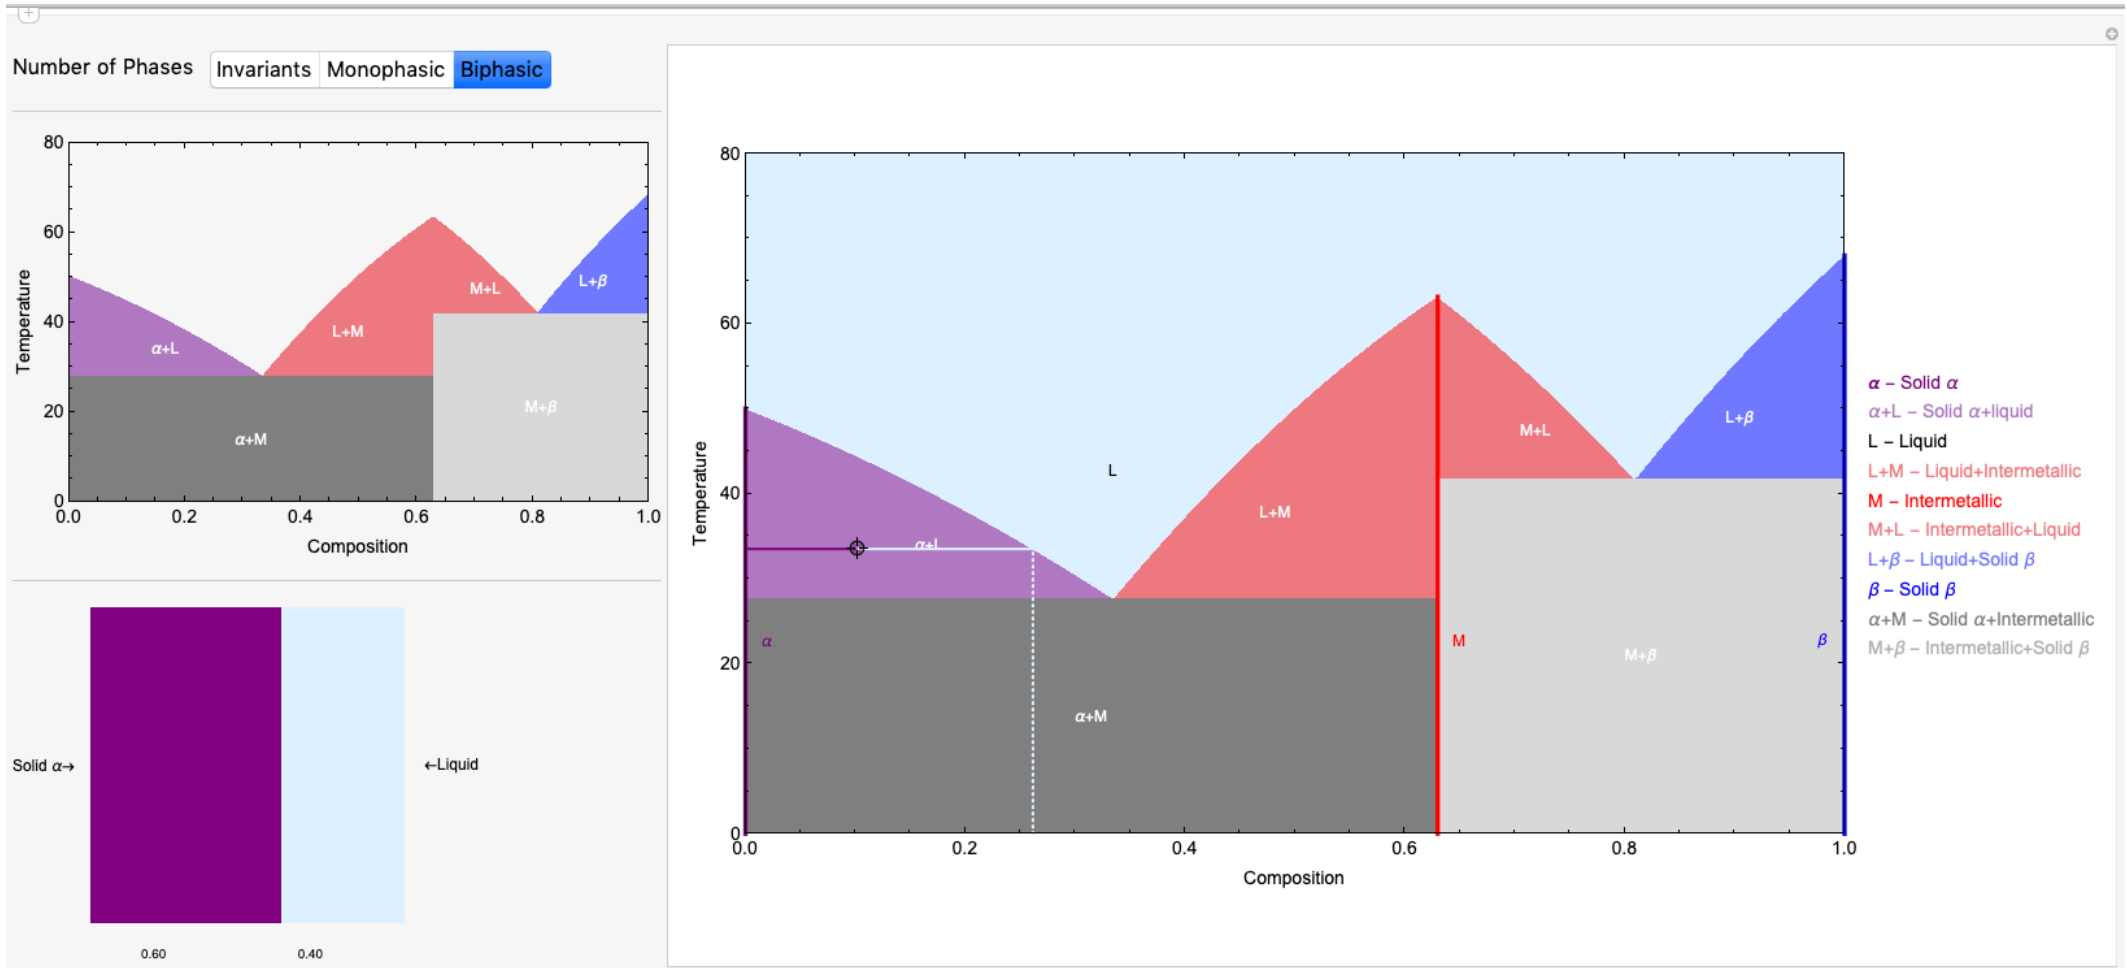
Number of Phases | Invariants | Monophasic | Biphasic

80
60
40
20
0
Temperature
0.0 0.2 0.4 0.6 0.8 1.0
Composition
$\alpha$+L
L+M
M+L
L+$\beta$
$\alpha$+M
M+$\beta$

Solid $\alpha$→
←Liquid
0.60
0.40

80
60
40
20
0
Temperature
0.0 0.2 0.4 0.6 0.8 1.0
Composition
L
$\alpha$+L
L+M
M+L
L+$\beta$
$\alpha$
M
$\beta$
$\alpha$+M
M+$\beta$

$\alpha$ – Solid $\alpha$
$\alpha$+L – Solid $\alpha$+liquid
L – Liquid
L+M – Liquid+Intermetallic
M – Intermetallic
M+L – Intermetallic+Liquid
L+$\beta$ – Liquid+Solid $\beta$
$\beta$ – Solid $\beta$
$\alpha$+M – Solid $\alpha$+Intermetallic
M+$\beta$ – Intermetallic+Solid $\beta$